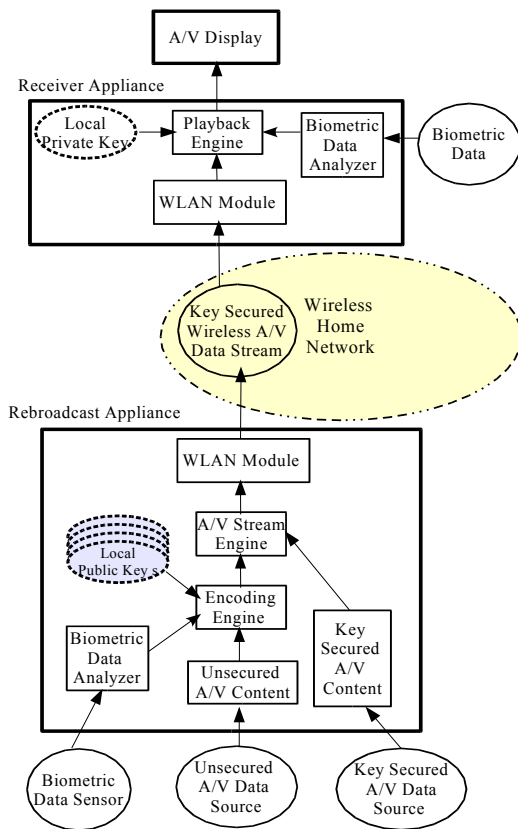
A/V Display

Receiver Appliance

Local Private Key

Playback Engine

Biometric Data Analyzer

Biometric Data

WLAN Module

Key Secured Wireless A/V Data Stream

Wireless Home Network

Rebroadcast Appliance

WLAN Module

A/V Stream Engine

Local Public Key s

Encoding Engine

Biometric Data Analyzer

Unsecured A/V Content

Key Secured A/V Content

Biometric Data Sensor

Unsecured A/V Data Source

Key Secured A/V Data Source